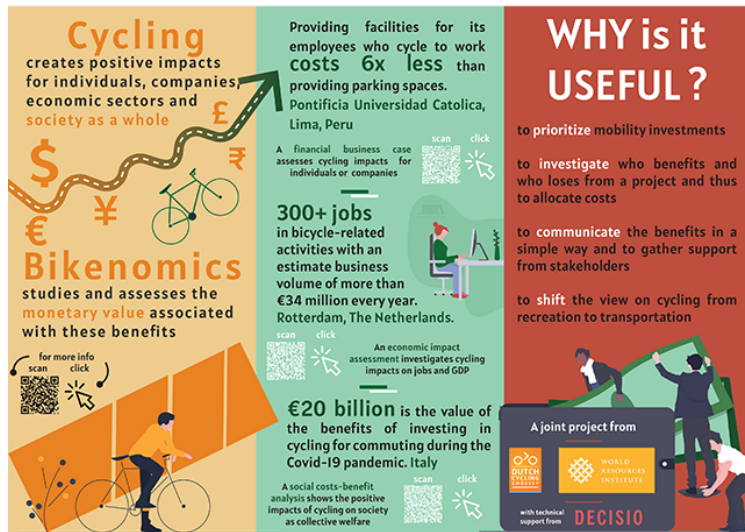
Cycling

creates positive impacts for individuals, companies, economic sectors and society as a whole

$ ¥ € £ ₹

Bikenomics

studies and assesses the monetary value associated with these benefits

for more info
scan click

Providing facilities for its employees who cycle to work costs 6x less than providing parking spaces. Pontificia Universidad Catolica, Lima, Peru

A financial business case assesses cycling impacts for individuals or companies

scan click

300+ jobs in bicycle-related activities with an estimate business volume of more than €34 million every year. Rotterdam, The Netherlands.

scan click

An economic impact assessment investigates cycling impacts on jobs and GDP

€20 billion is the value of the benefits of investing in cycling for commuting during the Covid-19 pandemic. Italy

A social costs-benefit analysis shows the positive impacts of cycling on society as collective welfare

scan click

WHY is it USEFUL ?

to prioritize mobility investments

to investigate who benefits and who loses from a project and thus to allocate costs

to communicate the benefits in a simple way and to gather support from stakeholders

to shift the view on cycling from recreation to transportation

A joint project from

DUTCH CYCLING EMBASSY

WORLD RESOURCES INSTITUTE

with technical support from

DECISIO